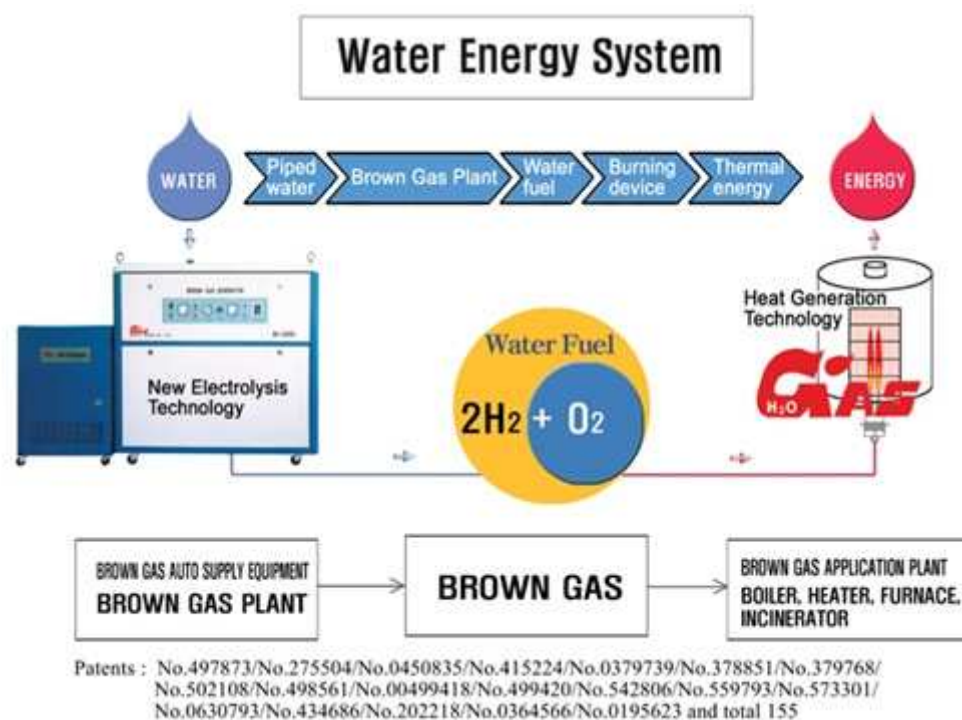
Water Energy System

WATER

Piped water

Brown Gas Plant

Water fuel

Burning device

Thermal energy

ENERGY

New Electrolysis Technology

Water Fuel

$2H_2 + O_2$

Heat Generation Technology

$H_2O$ GAS

BROWN GAS AUTO SUPPLY EQUIPMENT
BROWN GAS PLANT

BROWN GAS

BROWN GAS APPLICATION PLANT
BOILER, HEATER, FURNACE, INCINERATOR

Patents : No.497873/No.275504/No.0450835/No.415224/No.0379739/No.378851/No.379768/No.502108/No.498561/No.00499418/No.499420/No.542806/No.559793/No.573301/No.0630793/No.434686/No.202218/No.0364566/No.0195623 and total 155